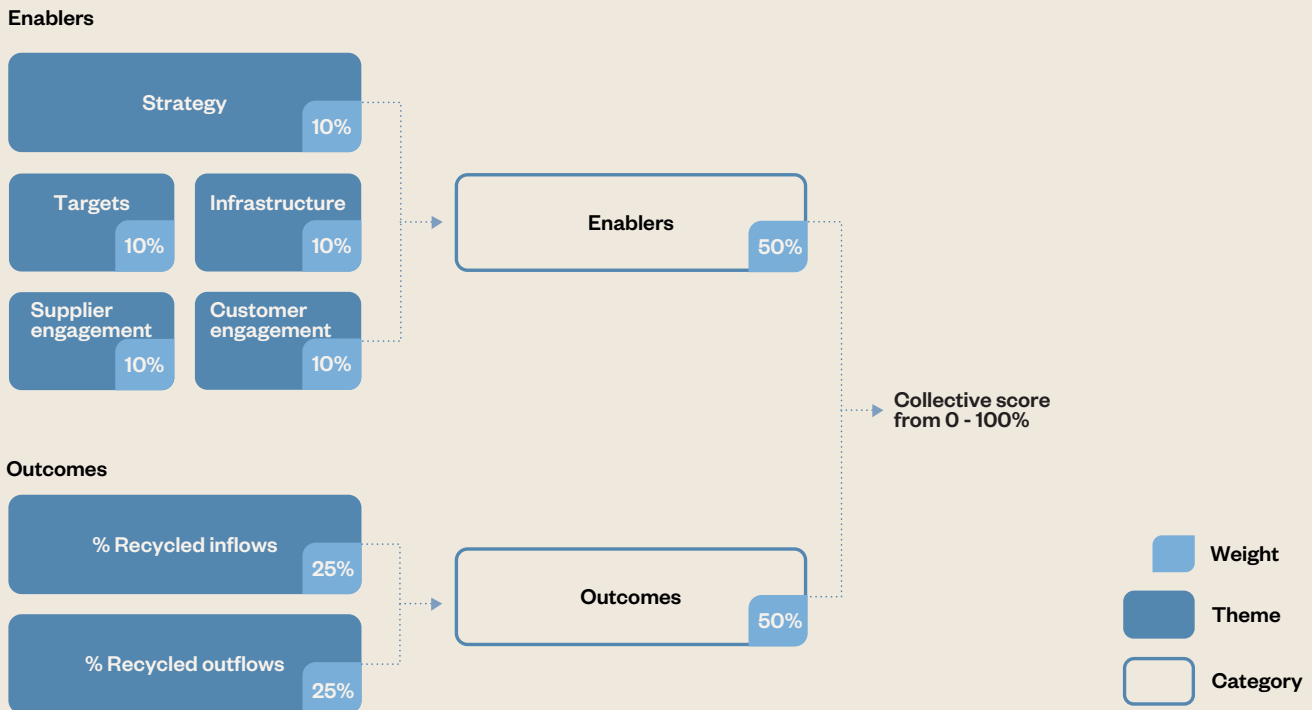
Enablers

Strategy
10%

Targets
10%

Infrastructure
10%

Supplier engagement
10%

Customer engagement
10%

Enablers
50%

Collective score from 0 - 100%

Outcomes

% Recycled inflows
25%

% Recycled outflows
25%

Outcomes
50%

Weight

Theme

Category